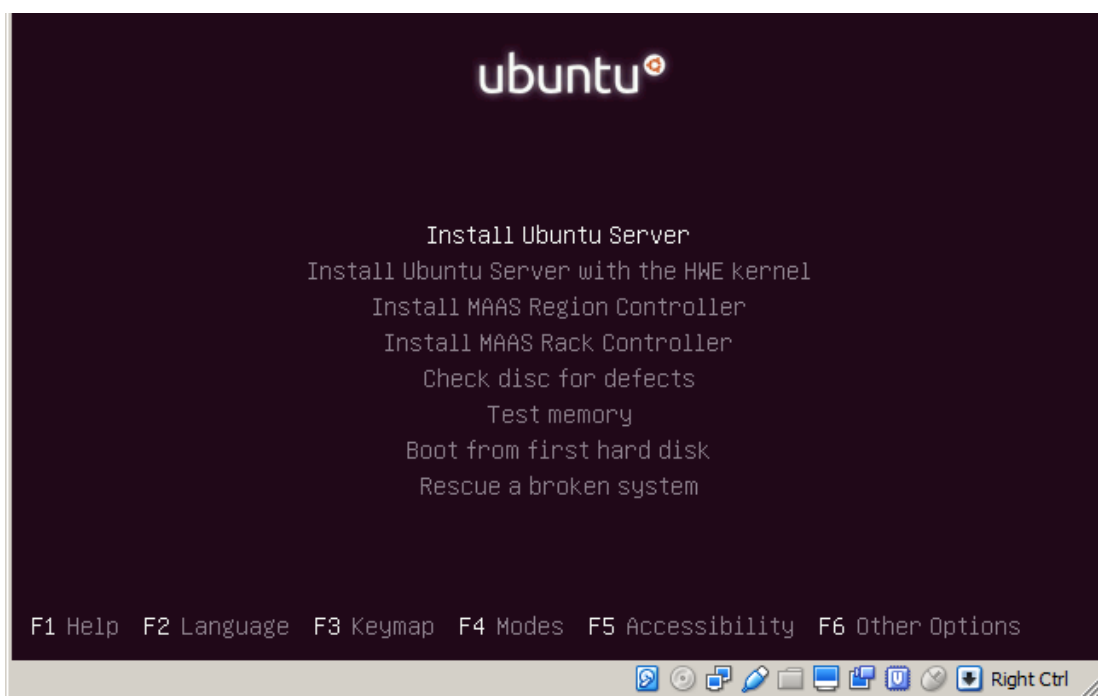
ubuntu

Install Ubuntu Server
Install Ubuntu Server with the HWE kernel
Install MAAS Region Controller
Install MAAS Rack Controller
Check disc for defects
Test memory
Boot from first hard disk
Rescue a broken system

F1 Help F2 Language F3 Keymap F4 Modes F5 Accessibility F6 Other Options

Right Ctrl